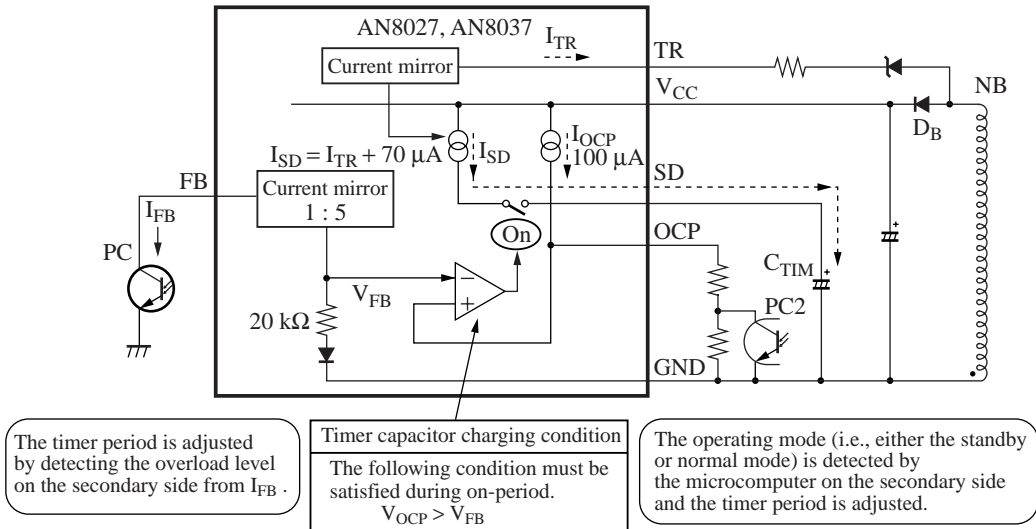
AN8027, AN8037

$I_{TR}$

TR

Current mirror

$V_{CC}$

NB

$D_B$

$I_{SD} = I_{TR} + 70\ \mu A$

$I_{SD}$

$I_{OCP}$

$100\ \mu A$

SD

FB

Current mirror
1 : 5

$I_{FB}$

On

OCP

PC

$C_{TIM}$

$V_{FB}$

PC2

$20\ k\Omega$

GND

The timer period is adjusted by detecting the overload level on the secondary side from $I_{FB}$ .

Timer capacitor charging condition

The following condition must be satisfied during on-period.
$V_{OCP} > V_{FB}$

The operating mode (i.e., either the standby or normal mode) is detected by the microcomputer on the secondary side and the timer period is adjusted.